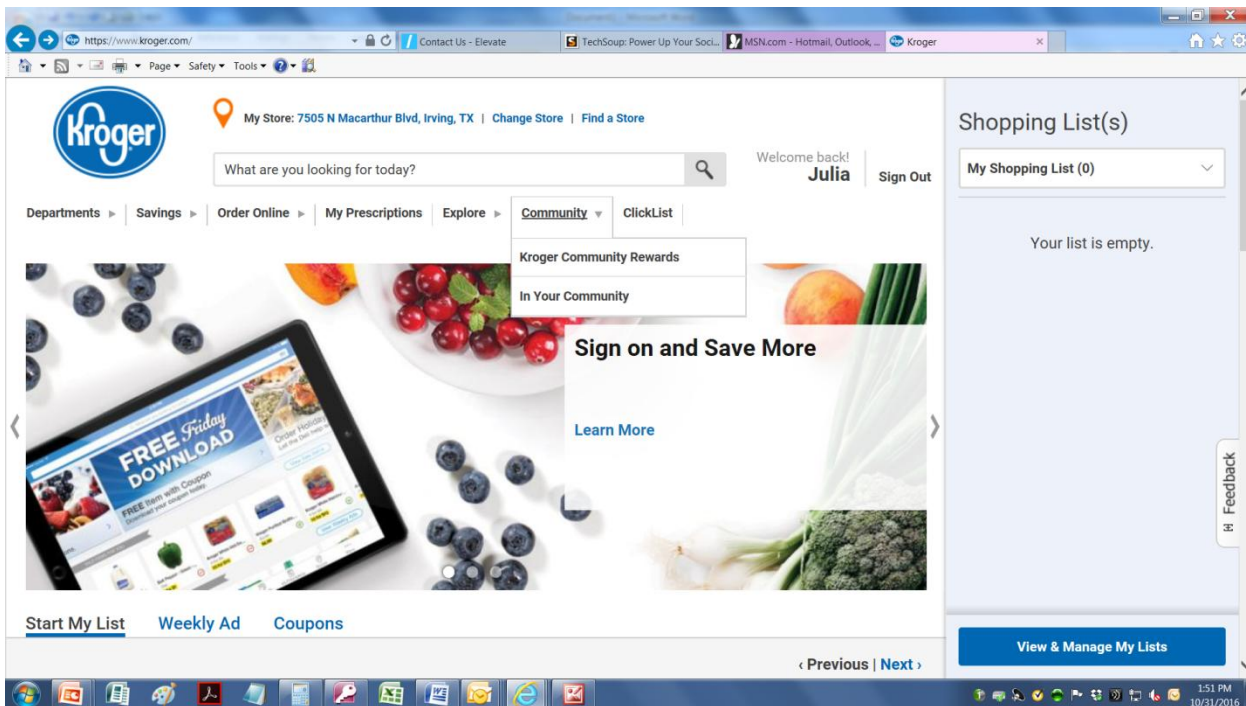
https://www.kroger.com/

Contact Us - Elevate

TechSoup: Power Up Your Soci...

MSN.com - Hotmail, Outlook, ...

Kroger

Page ▾ Safety ▾ Tools ▾

Kroger

My Store: 7505 N Macarthur Blvd, Irving, TX | Change Store | Find a Store

What are you looking for today?

Welcome back! Julia

Sign Out

Departments ▸ Savings ▸ Order Online ▸ My Prescriptions Explore ▸ Community ▾ ClickList

Kroger Community Rewards

In Your Community

FREE Friday DOWNLOAD

FREE Item with Coupon

Order Holiday

Sign on and Save More

Learn More

Start My List Weekly Ad Coupons

‹ Previous | Next ›

Shopping List(s)

My Shopping List (0)

Your list is empty.

Feedback

View & Manage My Lists

1:51 PM
10/31/2016